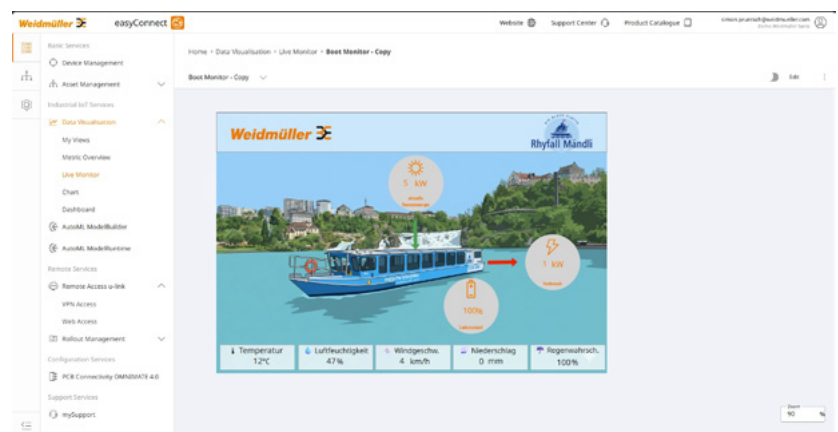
Weidmüller easyConnect

Website Support Center Product Catalogue simon.pruetzsch@weidmueller.com

Basic Services
Device Management
Asset Management
Industrial IoT Services
Data Visualisation
My Views
Metric Overview
Live Monitor
Chart
Dashboard
AutoML ModellBuilder
AutoML ModellRuntime
Remote Services
Remote Access u-link
VPN Access
Web Access
Rollout Management
Configuration Services
PCB Connectivity OMNIMATE 4.0
Support Services
mySupport

Home > Data Visualisation > Live Monitor > Boot Monitor - Copy

Boot Monitor - Copy

Edit

Weidmüller

Rhyfall Mandli

5 kW

1 kW

100%

Temperatur 12°C
Luftfeuchtigkeit 47%
Windgeschw. 4 km/h
Niederschlag 0 mm
Regenwahrsch. 100%

Zoom
90 %